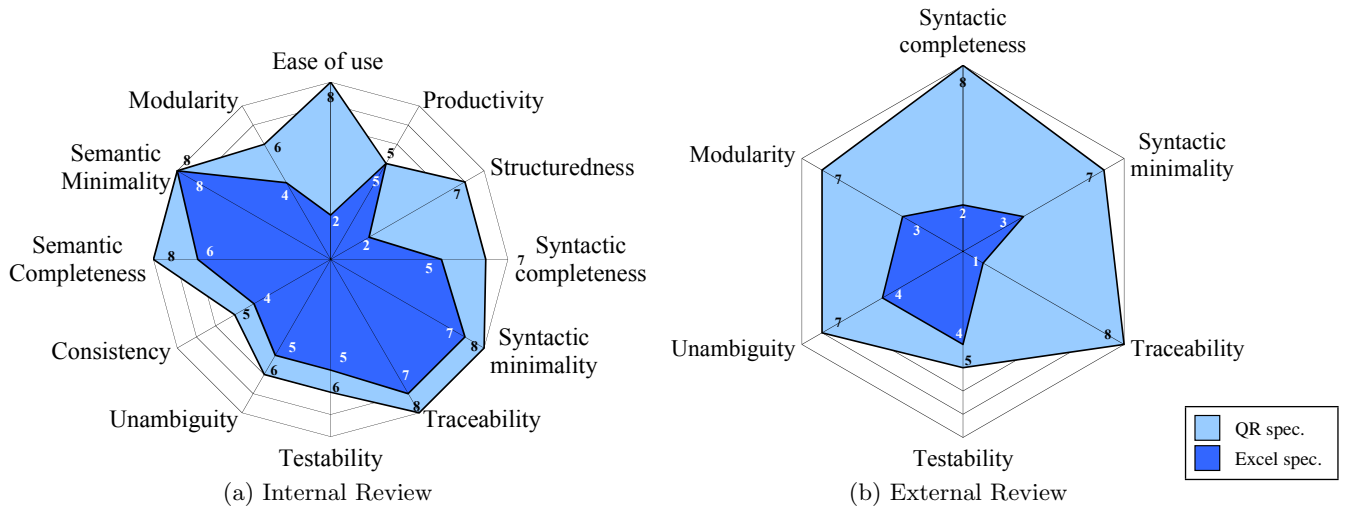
Ease of use
Productivity
Structuredness
Syntactic completeness
Syntactic minimality
Traceability
Testability
Unambiguity
Consistency
Semantic Completeness
Semantic Minimality
Modularity

8 2 5 5 7 2 7 5 8 7 8 7 6 5 6 5 5 4 8 6 8 8 6 4

(a) Internal Review

Syntactic completeness
Syntactic minimality
Traceability
Testability
Unambiguity
Modularity

8 2 7 3 8 1 5 4 7 4 7 3

(b) External Review

QR spec.
Excel spec.